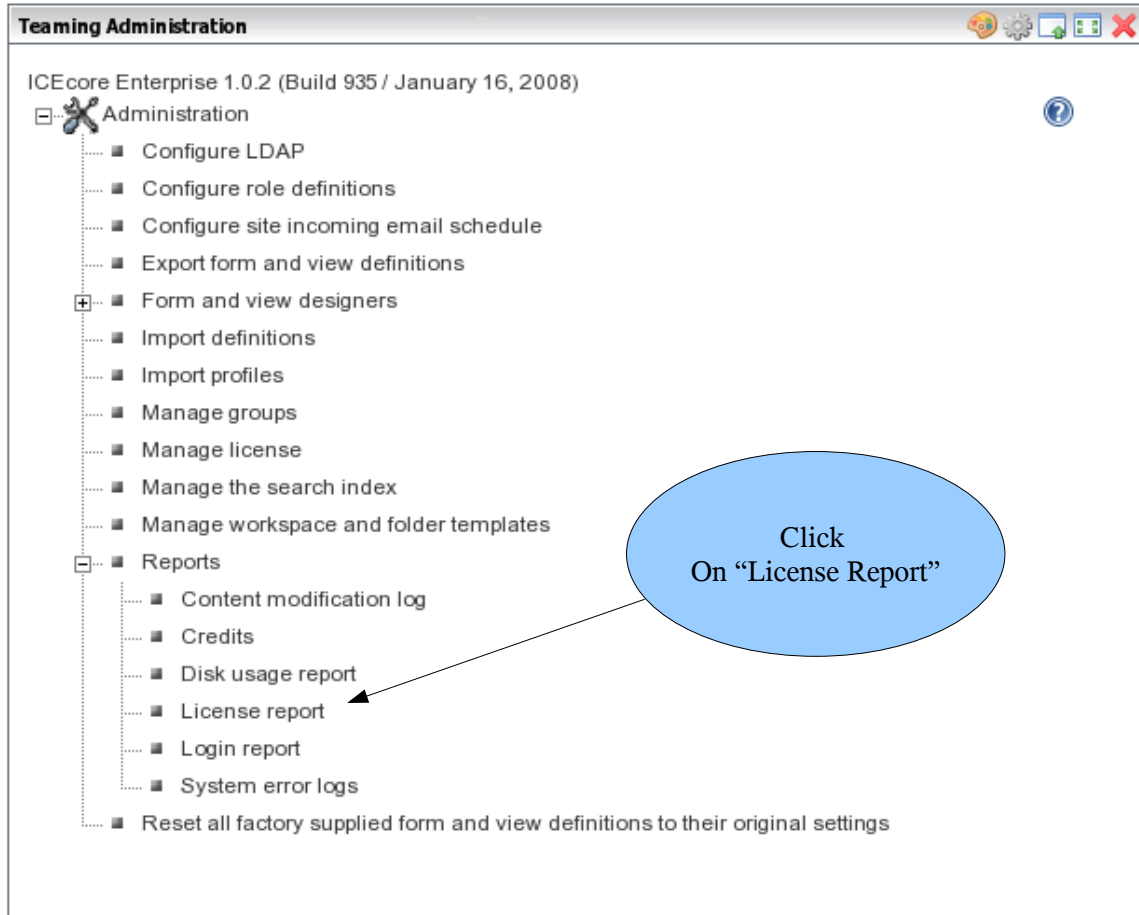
Teaming Administration

ICEcore Enterprise 1.0.2 (Build 935 / January 16, 2008)

Administration

Configure LDAP

Configure role definitions

Configure site incoming email schedule

Export form and view definitions

Form and view designers

Import definitions

Import profiles

Manage groups

Manage license

Manage the search index

Manage workspace and folder templates

Reports

Content modification log

Credits

Disk usage report

License report

Login report

System error logs

Reset all factory supplied form and view definitions to their original settings

Click
On “License Report”